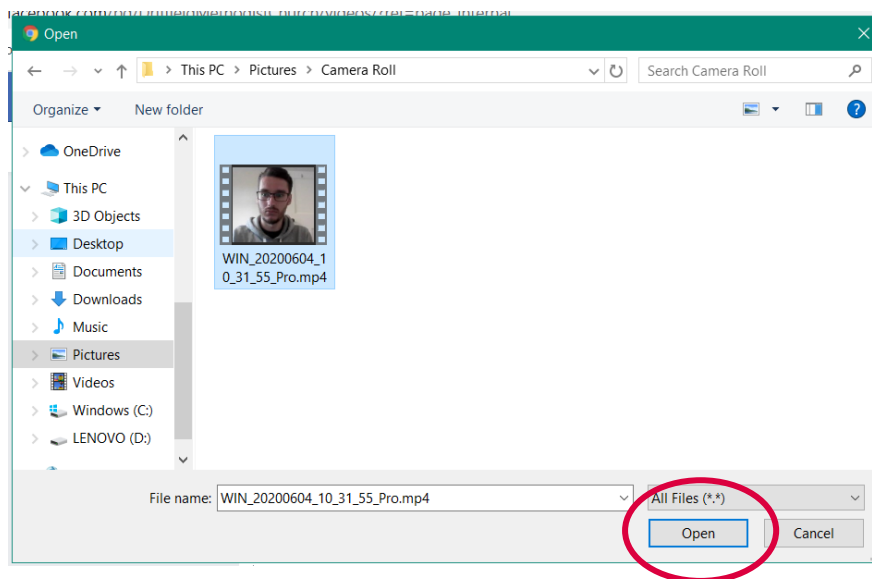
Open

This PC > Pictures > Camera Roll

Search Camera Roll

Organize ▾ New folder

OneDrive
This PC
3D Objects
Desktop
Documents
Downloads
Music
Pictures
Videos
Windows (C:)
LENOVO (D:)

WIN_20200604_10_31_55_Pro.mp4

File name: WIN_20200604_10_31_55_Pro.mp4

All Files (*.*)

Open

Cancel